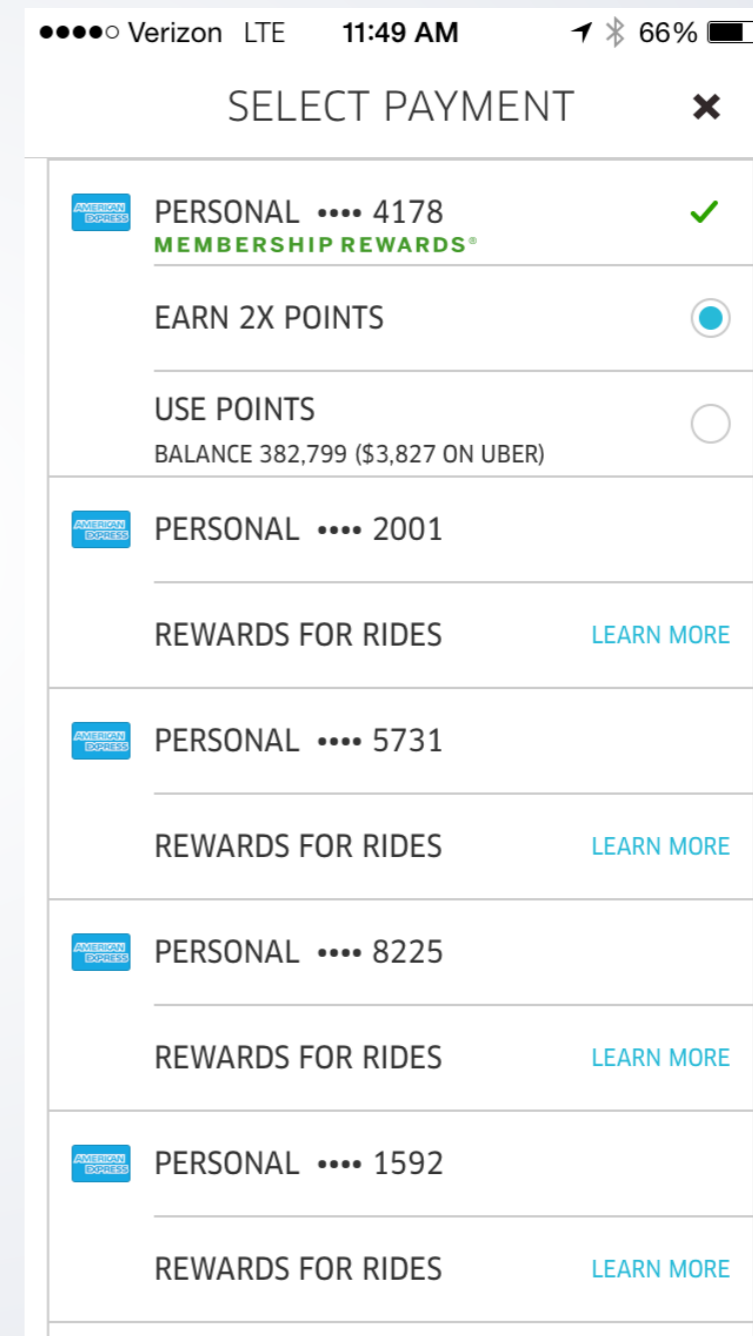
●●●●○ Verizon LTE 11:49 AM 66%

SELECT PAYMENT ✕

AMERICAN EXPRESS PERSONAL •••• 4178
MEMBERSHIP REWARDS®

EARN 2X POINTS

USE POINTS
BALANCE 382,799 ($3,827 ON UBER)

AMERICAN EXPRESS PERSONAL •••• 2001

REWARDS FOR RIDES LEARN MORE

AMERICAN EXPRESS PERSONAL •••• 5731

REWARDS FOR RIDES LEARN MORE

AMERICAN EXPRESS PERSONAL •••• 8225

REWARDS FOR RIDES LEARN MORE

AMERICAN EXPRESS PERSONAL •••• 1592

REWARDS FOR RIDES LEARN MORE